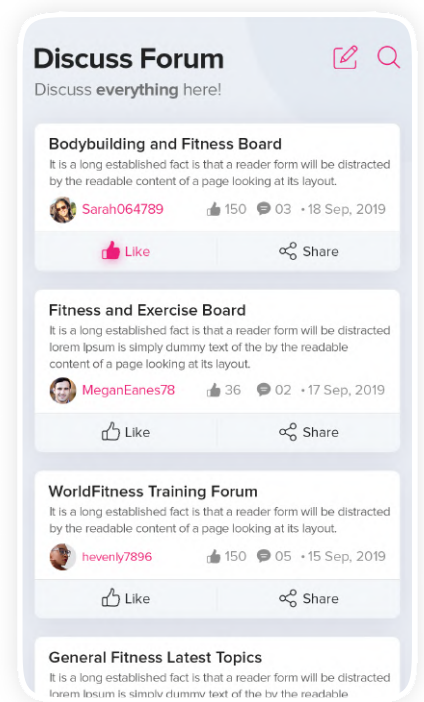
Discuss Forum

Discuss **everything** here!

Bodybuilding and Fitness Board

It is a long established fact is that a reader form will be distracted by the readable content of a page looking at its layout.

Sarah064789 150 03 • 18 Sep, 2019

Like Share

Fitness and Exercise Board

It is a long established fact is that a reader form will be distracted lorem Ipsum is simply dummy text of the by the readable content of a page looking at its layout.

MeganEanes78 36 02 • 17 Sep, 2019

Like Share

WorldFitness Training Forum

It is a long established fact is that a reader form will be distracted by the readable content of a page looking at its layout.

hevenly7896 150 05 • 15 Sep, 2019

Like Share

General Fitness Latest Topics

It is a long established fact is that a reader form will be distracted lorem Ipsum is simply dummy text of the by the readable